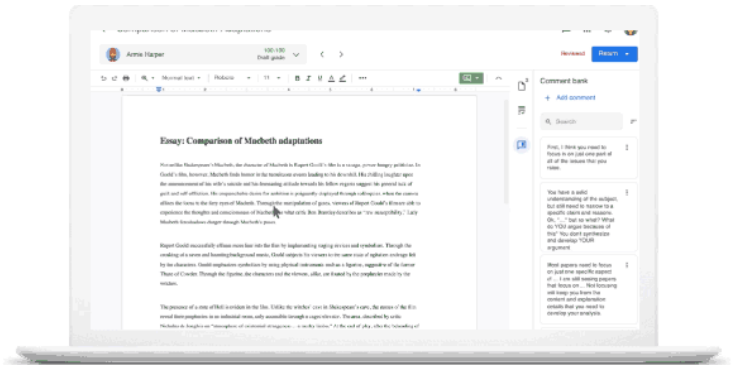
Annie Harper

100/100
Draft grade

Reviewed

Return

Normal text

Roboto

11

Comment bank

Add comment

Search

Essay: Comparison of Macbeth adaptations

First, I think you need to focus in on just one part of all of the issues that you raise.

You have a solid understanding of the subject, but still need to narrow to a specific claim and reasons. Ok, "..." but so what? What do YOU argue because of this? You don't synthesize and develop YOUR argument.

Most papers need to focus on just one specific aspect of ... I am still seeing papers that focus on ... Not focusing will keep you from the content and explanation details that you need to develop your analysis.

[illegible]